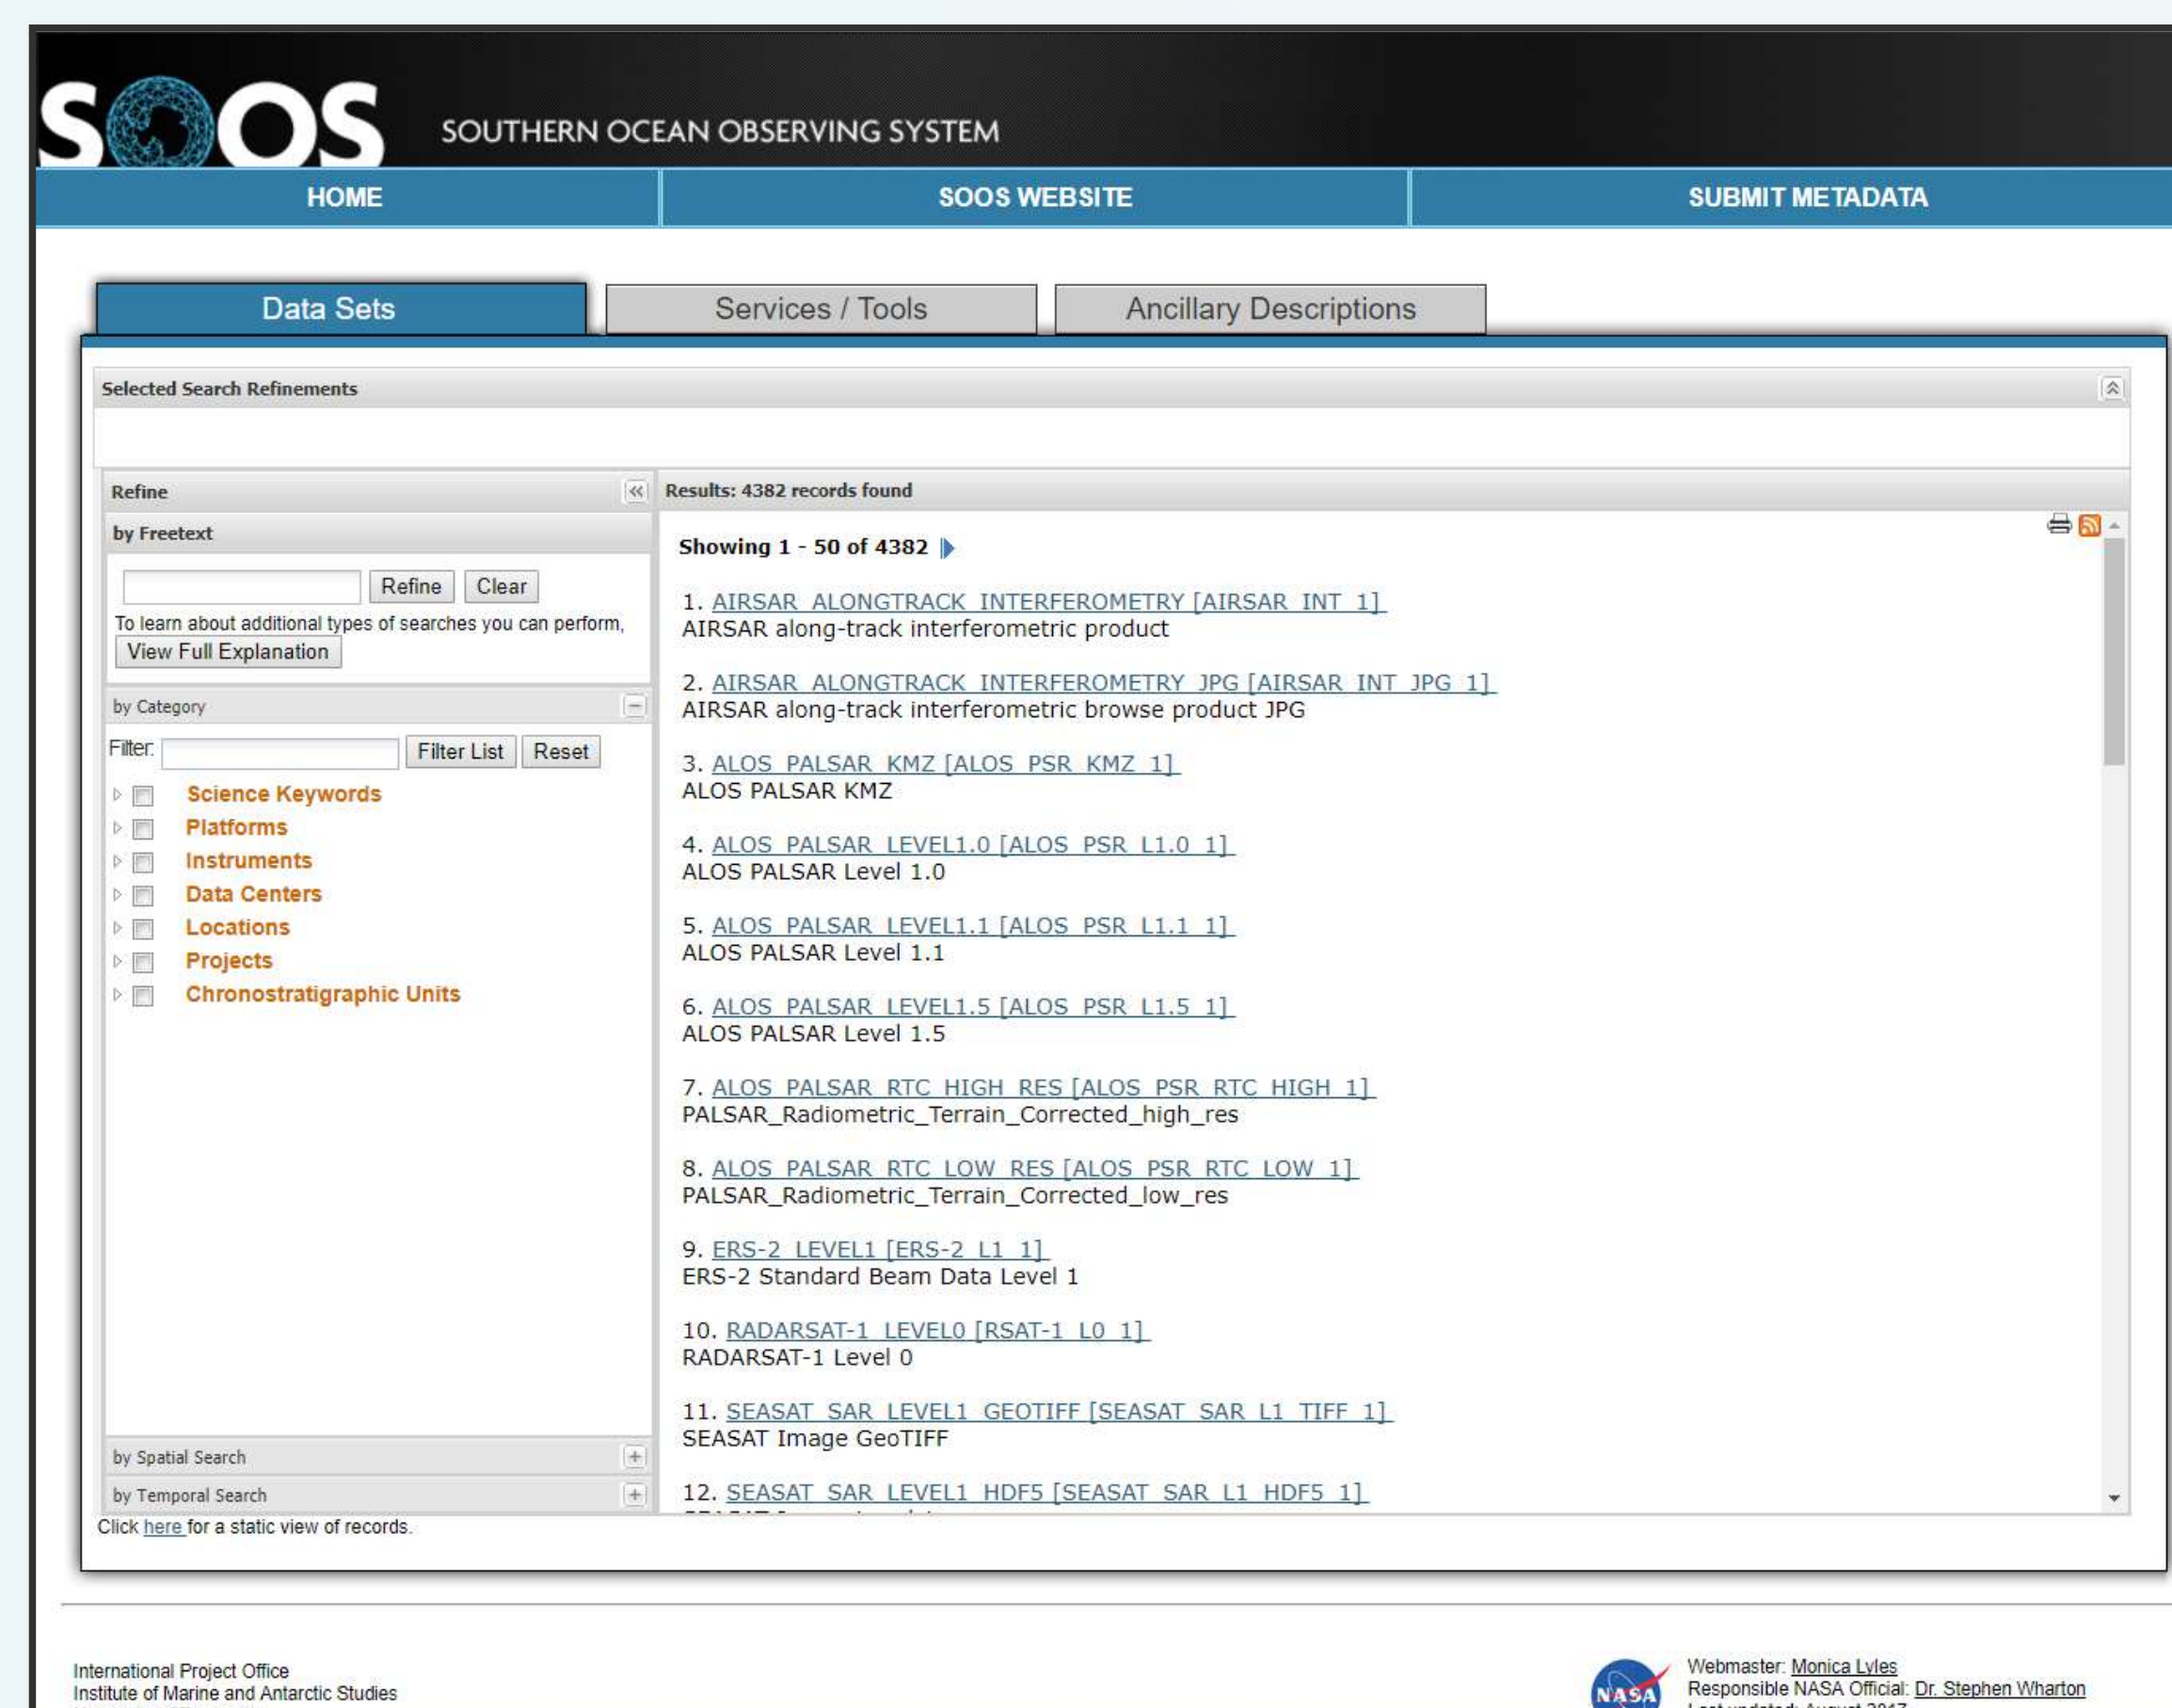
SOOS SOUTHERN OCEAN OBSERVING SYSTEM

HOME | SOOS WEBSITE | SUBMIT METADATA

Data Sets | Services / Tools | Ancillary Descriptions

Selected Search Refinements

Refine

by Freetext

Refine Clear

To learn about additional types of searches you can perform,

View Full Explanation

by Category

Filter: Filter List Reset

Science Keywords
Platforms
Instruments
Data Centers
Locations
Projects
Chronostratigraphic Units

by Spatial Search

by Temporal Search

Click here for a static view of records.

Results: 4382 records found

Showing 1 - 50 of 4382

1. AIRSAR_ALONGTRACK_INTERFEROMETRY [AIRSAR_INT_1]
AIRSAR along-track interferometric product

2. AIRSAR_ALONGTRACK_INTERFEROMETRY_JPG [AIRSAR_INT_JPG_1]
AIRSAR along-track interferometric browse product JPG

3. ALOS_PALSAR_KMZ [ALOS_PSR_KMZ_1]
ALOS PALSAR KMZ

4. ALOS_PALSAR_LEVEL1.0 [ALOS_PSR_L1.0_1]
ALOS PALSAR Level 1.0

5. ALOS_PALSAR_LEVEL1.1 [ALOS_PSR_L1.1_1]
ALOS PALSAR Level 1.1

6. ALOS_PALSAR_LEVEL1.5 [ALOS_PSR_L1.5_1]
ALOS PALSAR Level 1.5

7. ALOS_PALSAR_RTC_HIGH_RES [ALOS_PSR_RTC_HIGH_1]
PALSAR_Radiometric_Terrain_Corrected_high_res

8. ALOS_PALSAR_RTC_LOW_RES [ALOS_PSR_RTC_LOW_1]
PALSAR_Radiometric_Terrain_Corrected_low_res

9. ERS-2_LEVEL1 [ERS-2_L1_1]
ERS-2 Standard Beam Data Level 1

10. RADARSAT-1_LEVEL0 [RSAT-1_L0_1]
RADARSAT-1 Level 0

11. SEASAT_SAR_LEVEL1_GEOTIFF [SEASAT_SAR_L1_TIFF_1]
SEASAT Image GeoTIFF

12. SEASAT_SAR_LEVEL1_HDF5 [SEASAT_SAR_L1_HDF5_1]

International Project Office
Institute of Marine and Antarctic Studies

NASA

Webmaster: Monica Lyles
Responsible NASA Official: Dr. Stephen Wharton
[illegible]